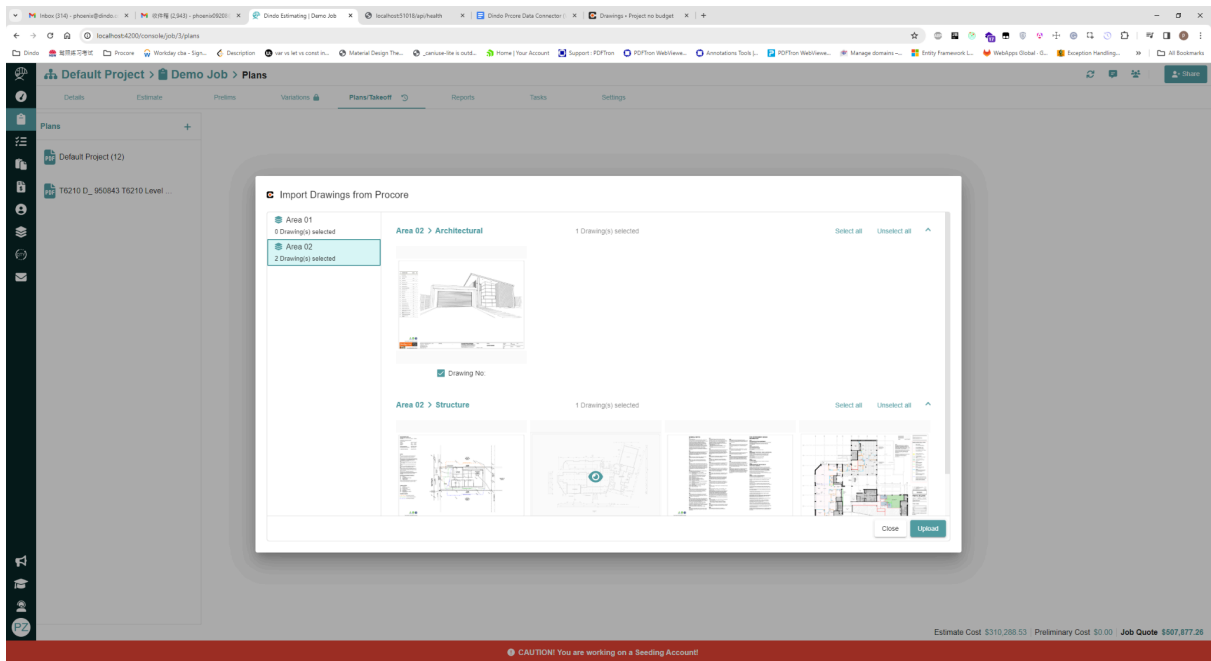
Inbox (314) - phoenix@dindo.c × | 收件箱 (2,943) - phoenix0920@ × | Dindo Estimating | Demo Job × | localhost:51018/api/health × | Dindo Procore Data Connector × | Drawings • Project no budget × | +

localhost:4200/console/job/3/plans

Dindo | 在线练习考试 | Procore | Workday cba - Sign... | Description | var vs let vs const in... | Material Design The... | _caniuse-lite is outd... | Home | Your Account | Support : PDFTron | PDFTron WebViewe... | Annotations Tools |... | PDFTron WebViewe... | Manage domains –... | Entity Framework I... | WebApps Global - 0... | Exception Handling... | » | All Bookmarks

Default Project > Demo Job > Plans

Share

Details | Estimate | Prelims | Variations | Plans/Takeoff | Reports | Tasks | Settings

Plans +

Default Project (12)

T6210 D_ 950843 T6210 Level ...

Import Drawings from Procore

Area 01
0 Drawing(s) selected

Area 02
2 Drawing(s) selected

Area 02 > Architectural

1 Drawing(s) selected

Select all | Unselect all

Drawing No:

Area 02 > Structure

1 Drawing(s) selected

Select all | Unselect all

Close | Upload

PZ

Estimate Cost $310,288.53 | Preliminary Cost $0.00 | Job Quote $507,877.26

CAUTION! You are working on a Seeding Account!